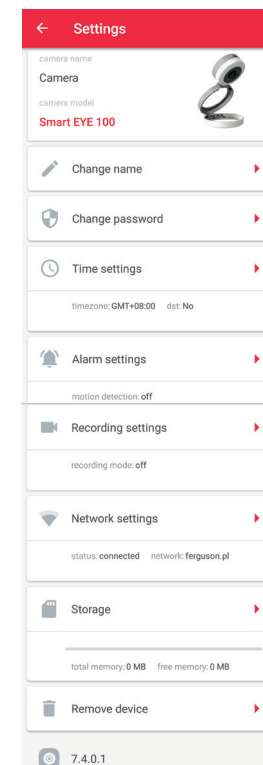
← Settings

camera name
Camera
camera model
Smart EYE 100

Change name

Change password

Time settings

timezone: GMT+08:00 dst: No

Alarm settings

motion detection: off

Recording settings

recording mode: off

Network settings

status: connected network: ferguson.pl

Storage

total memory: 0 MB free memory: 0 MB

Remove device

7.4.0.1